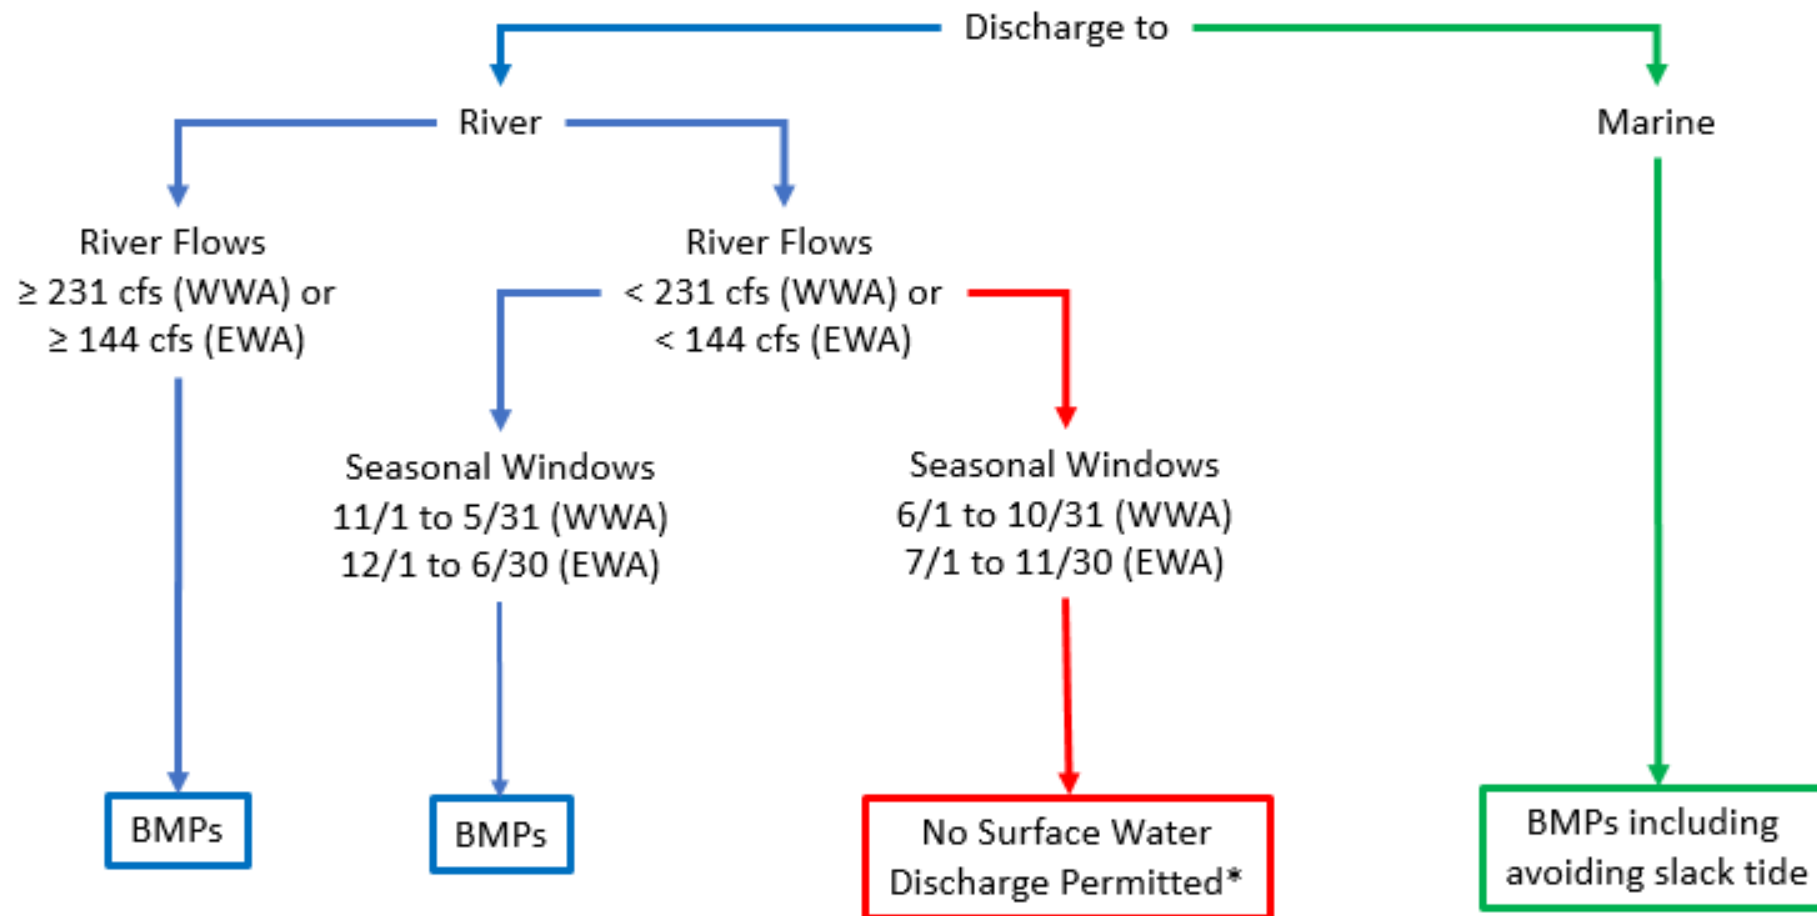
Discharge to

River

Marine

River Flows
≥ 231 cfs (WWA) or
≥ 144 cfs (EWA)

River Flows
< 231 cfs (WWA) or
< 144 cfs (EWA)

Seasonal Windows
11/1 to 5/31 (WWA)
12/1 to 6/30 (EWA)

Seasonal Windows
6/1 to 10/31 (WWA)
7/1 to 11/30 (EWA)

BMPs

BMPs

No Surface Water Discharge Permitted*

BMPs including avoiding slack tide